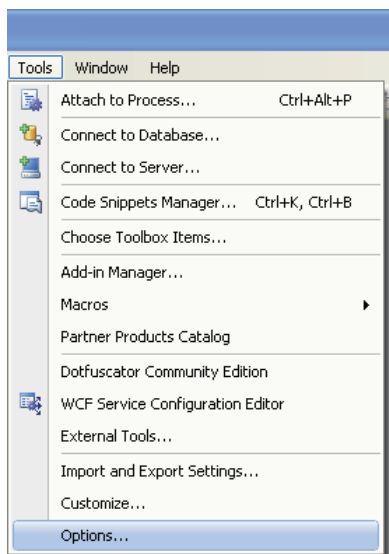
Tools Window Help

Attach to Process... Ctrl+Alt+P
Connect to Database...
Connect to Server...
Code Snippets Manager... Ctrl+K, Ctrl+B
Choose Toolbox Items...
Add-in Manager...
Macros
Partner Products Catalog
Dotfuscator Community Edition
WCF Service Configuration Editor
External Tools...
Import and Export Settings...
Customize...
Options...